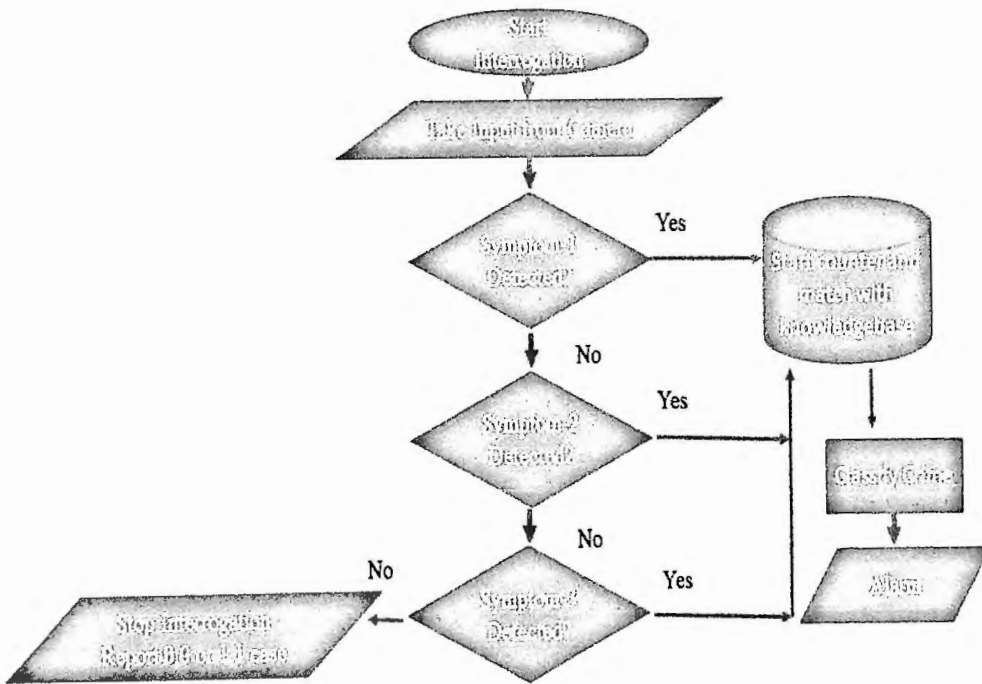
Start Interrogation

Take input from Camera

Symptom 1 Detected?

Yes

Start counter and match with knowledgebase

No

Yes

Symptom 2 Detected?

Classify Crime

No

No

Yes

Symptom 3 Detected?

Alarm

Stop Interrogation Report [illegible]